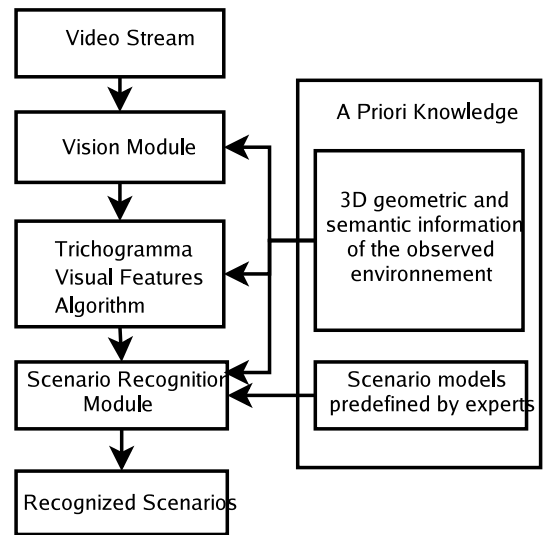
Video Stream

Vision Module

Trichogramma Visual Features Algorithm

Scenario Recognition Module

Recognized Scenarios

A Priori Knowledge

3D geometric and semantic information of the observed environnement

Scenario models predefined by experts